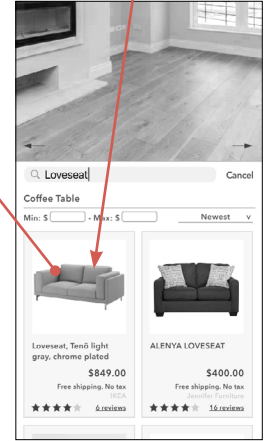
Loveseat
Cancel

Coffee Table

Min: $ - Max: $

Newest

Loveseat, Tenö light gray, chrome plated

$849.00

Free shipping. No tax

IKEA

6 reviews

ALENYA LOVESEAT

$400.00

Free shipping. No tax

Jennifer Furniture

16 reviews